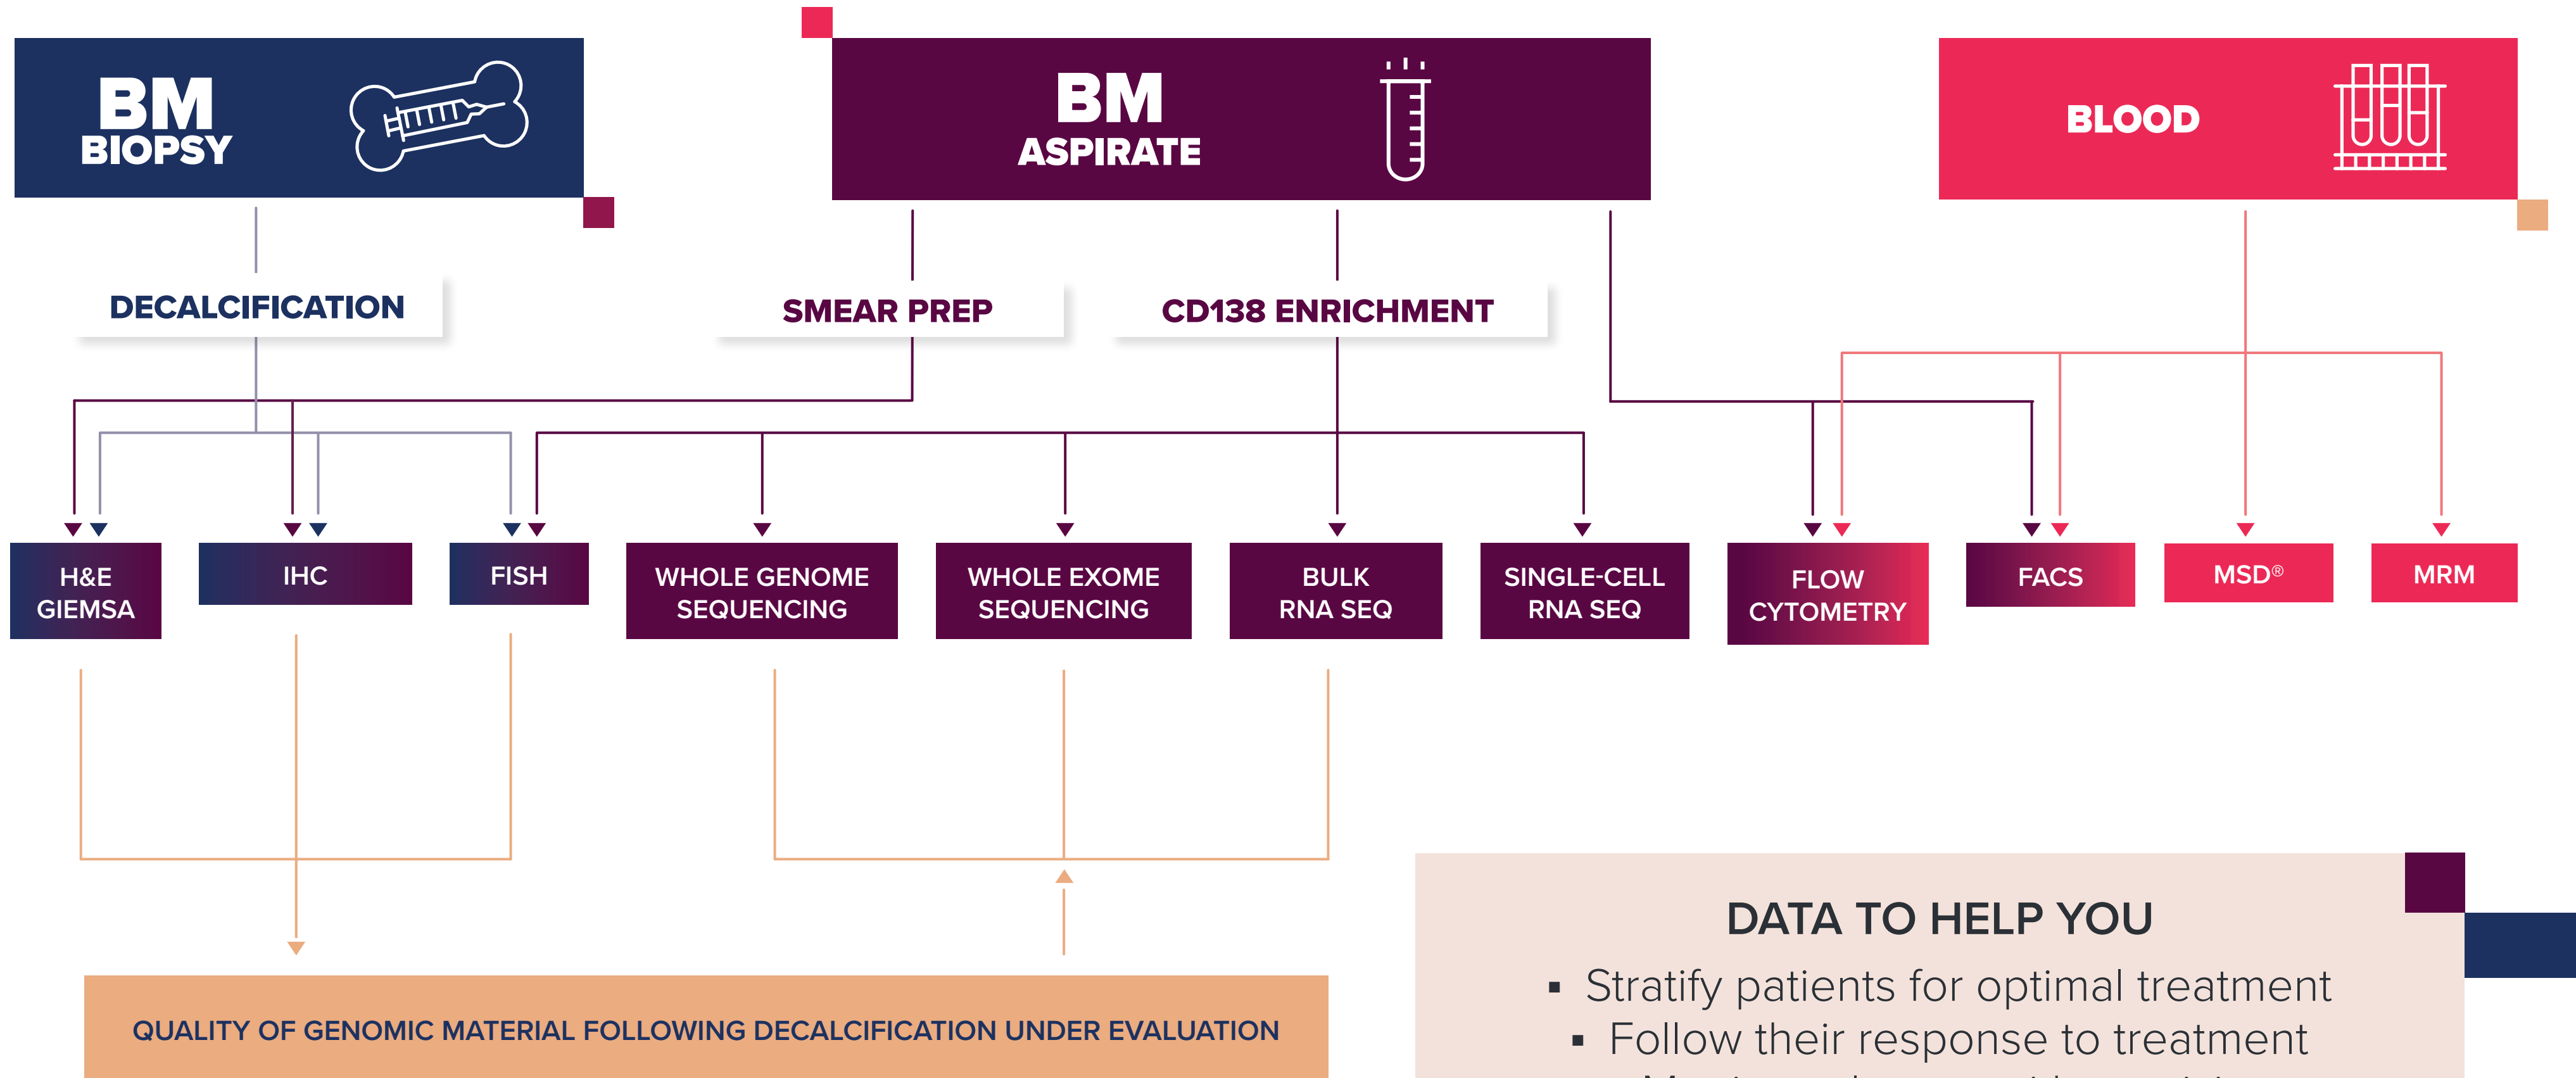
BM BIOPSY

BM ASPIRATE

BLOOD

DECALCIFICATION

SMEAR PREP

CD138 ENRICHMENT

H&E GIEMSA

IHC

FISH

WHOLE GENOME SEQUENCING

WHOLE EXOME SEQUENCING

BULK RNA SEQ

SINGLE-CELL RNA SEQ

FLOW CYTOMETRY

FACS

MSD®

MRM

QUALITY OF GENOMIC MATERIAL FOLLOWING DECALCIFICATION UNDER EVALUATION

DATA TO HELP YOU

▪ Stratify patients for optimal treatment
▪ Follow their response to treatment
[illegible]